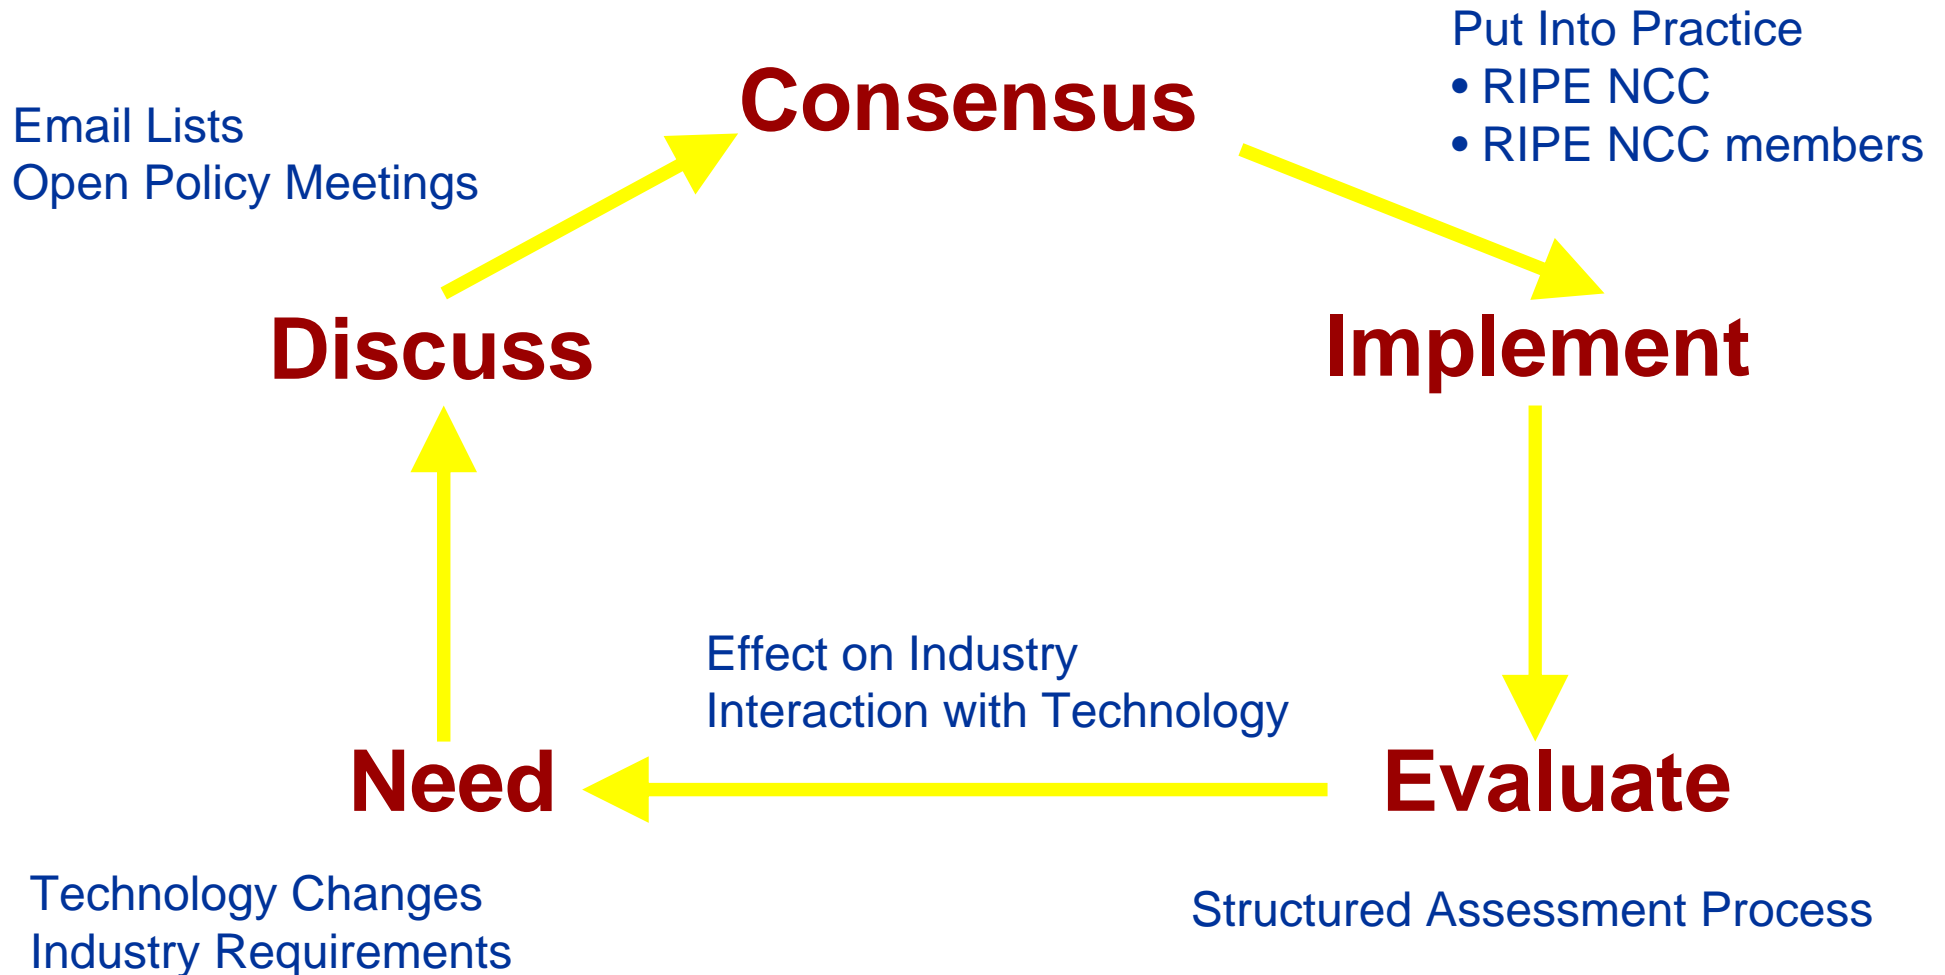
Put Into Practice
• RIPE NCC
• RIPE NCC members

Consensus

Email Lists
Open Policy Meetings

Discuss

Implement

Effect on Industry
Interaction with Technology

Need

Evaluate

Technology Changes
Industry Requirements

Structured Assessment Process